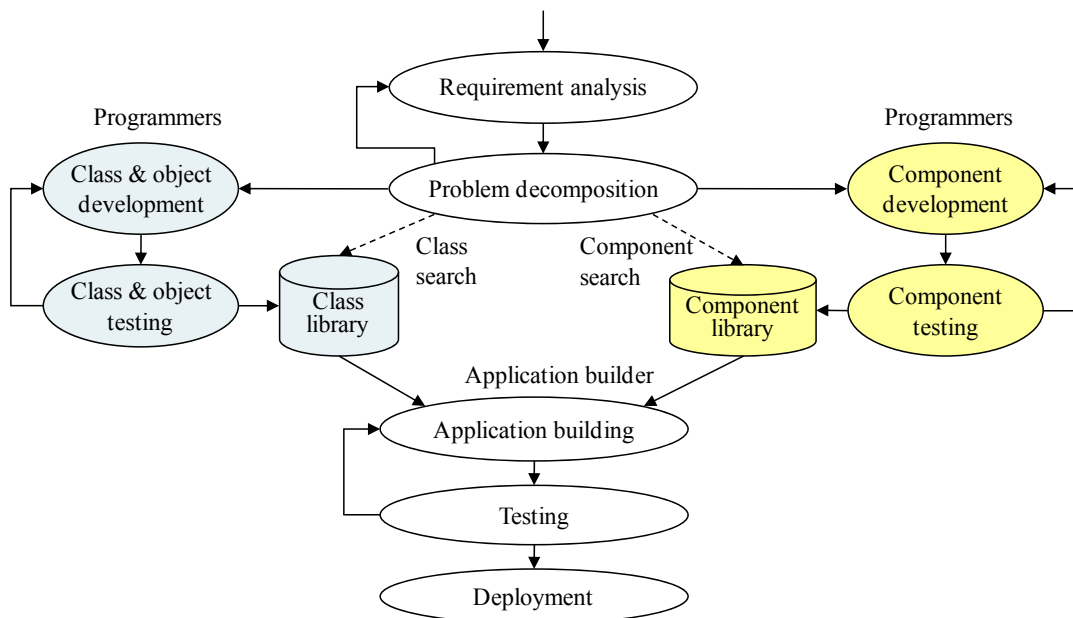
Requirement analysis

Programmers

Programmers

Class & object development

Problem decomposition

Component development

Class search

Component search

Class & object testing

Class library

Component library

Component testing

Application builder

Application building

Testing

Deployment